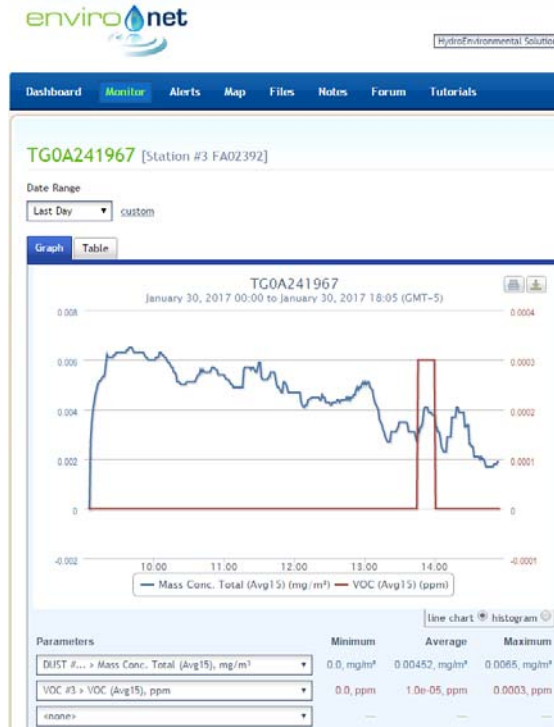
enviro net

HydroEnvironmental Solutio

Dashboard Monitor Alerts Map Files Notes Forum Tutorials

TG0A241967 [Station #3 FA02392]

Date Range

Last Day custom

Graph Table

TG0A241967
January 30, 2017 00:00 to January 30, 2017 18:05 (GMT−5)

0.008
0.006
0.004
0.002
0
-0.002

0.0004
0.0003
0.0002
0.0001
0
-0.0001

10:00 11:00 12:00 13:00 14:00

— Mass Conc. Total (Avg15) (mg/m³) — VOC (Avg15) (ppm)

line chart histogram

| Parameters | Minimum | Average | Maximum |
|---|---|---|---|
| DUST #... > Mass Conc. Total (Avg15), mg/m³ | 0.0, mg/m³ | 0.00452, mg/m³ | 0.0065, mg/m³ |
| VOC #3 > VOC (Avg15), ppm | 0.0, ppm | 1.0e-05, ppm | 0.0003, ppm |
| <none> | — | — | — |